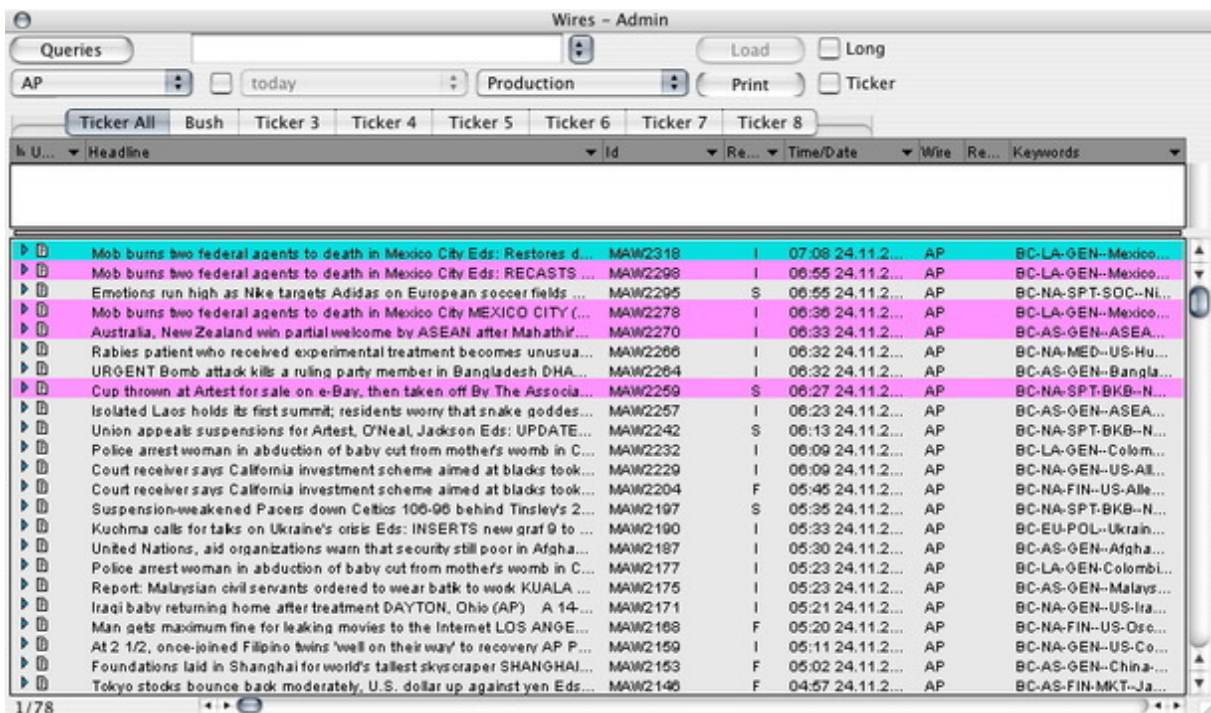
Wires - Admin

Queries

Load

Long

AP

today

Production

Print

Ticker

Ticker All | Bush | Ticker 3 | Ticker 4 | Ticker 5 | Ticker 6 | Ticker 7 | Ticker 8

| U... | Headline | Id | Re... | Time/Date | Wire | Re... | Keywords |
|---|---|---|---|---|---|---|---|
| | Mob burns two federal agents to death in Mexico City Eds: Restores d... | MAW2318 | I | 07:08 24.11.2... | AP | | BC-LA-GEN--Mexico... |
| | Mob burns two federal agents to death in Mexico City Eds: RECASTS ... | MAW2298 | I | 06:55 24.11.2... | AP | | BC-LA-GEN--Mexico... |
| | Emotions run high as Nike targets Adidas on European soccer fields ... | MAW2295 | S | 06:55 24.11.2... | AP | | BC-NA-SPT-SOC--Ni... |
| | Mob burns two federal agents to death in Mexico City MEXICO CITY (... | MAW2278 | I | 06:36 24.11.2... | AP | | BC-LA-GEN--Mexico... |
| | Australia, New Zealand win partial welcome by ASEAN after Mahathir'... | MAW2270 | I | 06:33 24.11.2... | AP | | BC-AS-GEN--ASEA... |
| | Rabies patient who received experimental treatment becomes unusua... | MAW2266 | I | 06:32 24.11.2... | AP | | BC-NA-MED--US-Hu... |
| | URGENT Bomb attack kills a ruling party member in Bangladesh DHA... | MAW2264 | I | 06:32 24.11.2... | AP | | BC-AS-GEN--Bangla... |
| | Cup thrown at Artest for sale on e-Bay, then taken off By The Associa... | MAW2259 | S | 06:27 24.11.2... | AP | | BC-NA-SPT-BKB--N... |
| | Isolated Laos holds its first summit; residents worry that snake goddes... | MAW2257 | I | 06:23 24.11.2... | AP | | BC-AS-GEN--ASEA... |
| | Union appeals suspensions for Artest, O'Neal, Jackson Eds: UPDATE... | MAW2242 | S | 06:13 24.11.2... | AP | | BC-NA-SPT-BKB--N... |
| | Police arrest woman in abduction of baby cut from mother's womb in C... | MAW2232 | I | 06:09 24.11.2... | AP | | BC-LA-GEN--Colom... |
| | Court receiver says California investment scheme aimed at blacks took... | MAW2229 | I | 06:09 24.11.2... | AP | | BC-NA-GEN--US-All... |
| | Court receiver says California investment scheme aimed at blacks took... | MAW2204 | F | 05:45 24.11.2... | AP | | BC-NA-FIN--US-Alle... |
| | Suspension-weakened Pacers down Celtics 106-96 behind Tinsley's 2... | MAW2197 | S | 05:35 24.11.2... | AP | | BC-NA-SPT-BKB--N... |
| | Kuchma calls for talks on Ukraine's crisis Eds: INSERTS new graf 9 to ... | MAW2190 | I | 05:33 24.11.2... | AP | | BC-EU-POL--Ukrain... |
| | United Nations, aid organizations warn that security still poor in Afgha... | MAW2187 | I | 05:30 24.11.2... | AP | | BC-AS-GEN--Afgha... |
| | Police arrest woman in abduction of baby cut from mother's womb in C... | MAW2177 | I | 05:23 24.11.2... | AP | | BC-LA-GEN-Colombi... |
| | Report: Malaysian civil servants ordered to wear batik to work KUALA ... | MAW2175 | I | 05:23 24.11.2... | AP | | BC-AS-GEN--Malays... |
| | Iraqi baby returning home after treatment DAYTON, Ohio (AP) A 14-... | MAW2171 | I | 05:21 24.11.2... | AP | | BC-NA-GEN--US-Ira... |
| | Man gets maximum fine for leaking movies to the Internet LOS ANGE... | MAW2168 | F | 05:20 24.11.2... | AP | | BC-NA-FIN--US-Osc... |
| | At 2 1/2, once-joined Filipino twins 'well on their way' to recovery AP P... | MAW2159 | I | 05:11 24.11.2... | AP | | BC-NA-GEN--US-Co... |
| | Foundations laid in Shanghai for world's tallest skyscraper SHANGHAI... | MAW2153 | F | 05:02 24.11.2... | AP | | BC-AS-GEN--China-... |
| | Tokyo stocks bounce back moderately, U.S. dollar up against yen Eds... | MAW2146 | F | 04:57 24.11.2... | AP | | BC-AS-FIN-MKT--Ja... |

1/78